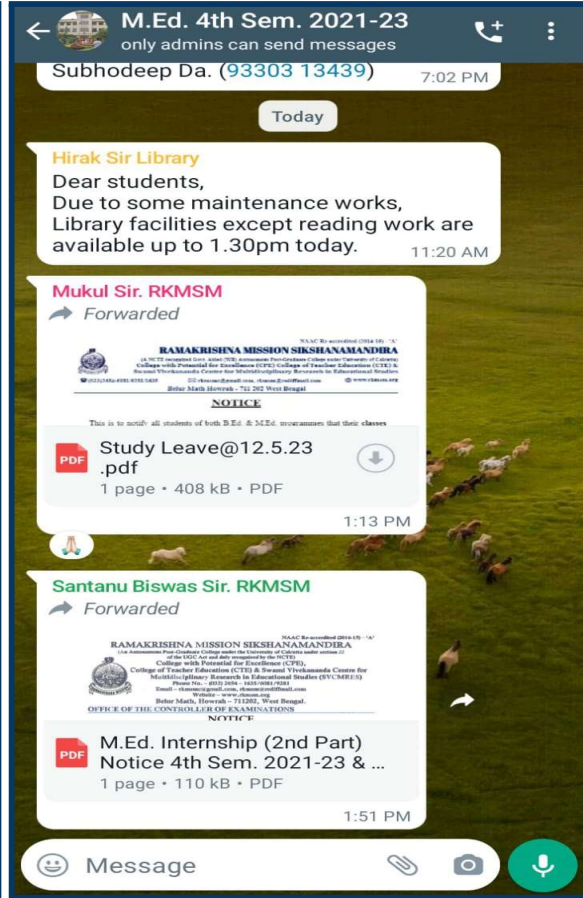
M.Ed. 4th Sem. 2021-23
only admins can send messages

Subhodeep Da. (93303 13439) 7:02 PM

Today

Hirak Sir Library
Dear students,
Due to some maintenance works, Library facilities except reading work are available up to 1.30pm today. 11:20 AM

Mukul Sir. RKMSM
Forwarded

NAAC Re-accredited (2016-18) · 'A'
RAMAKRISHNA MISSION SIKSHANAMANDIRA
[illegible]
Belur Math Howrah - 711 202 West Bengal
NOTICE
This is to notify all students of both B.Ed. & M.Ed. programmes that their classes

PDF Study Leave@12.5.23 .pdf
1 page • 408 kB • PDF
1:13 PM

Santanu Biswas Sir. RKMSM
Forwarded

NAAC Re-accredited (2016-17) · 'A'
RAMAKRISHNA MISSION SIKSHANAMANDIRA
(An Autonomous Post-Graduate College under the University of Calcutta under section 2f of the UGC Act and duly recognized by the NCTE)
College with Potential for Excellence (CPE), College of Teacher Education (CTE) & Swami Vivekananda Centre for Multidisciplinary Research in Educational Studies (SVCMRES)
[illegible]
Belur Math, Howrah – 711202, West Bengal.
OFFICE OF THE CONTROLLER OF EXAMINATIONS
NOTICE

PDF M.Ed. Internship (2nd Part) Notice 4th Sem. 2021-23 & ...
1 page • 110 kB • PDF
1:51 PM

Message